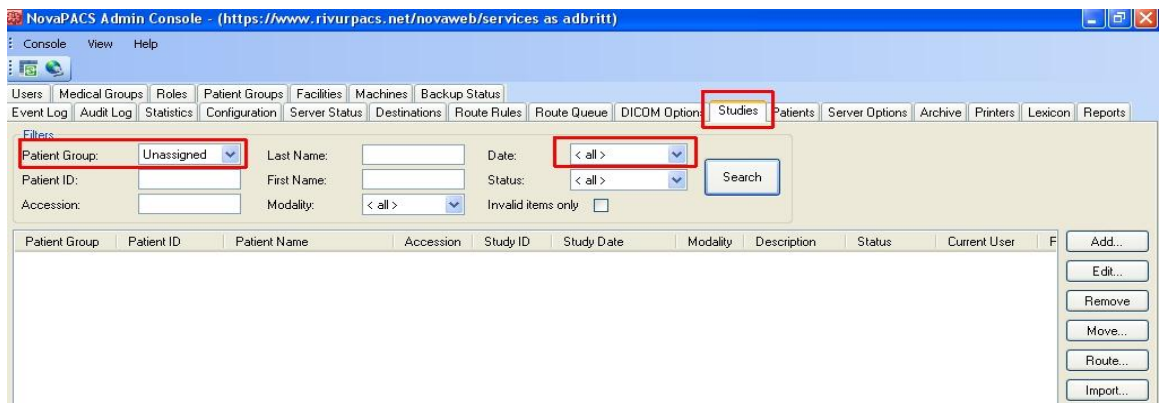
NovaPACS Admin Console - (https://www.rivurpacs.net/novaweb/services as adbritt)

Console View Help

Users | Medical Groups | Roles | Patient Groups | Facilities | Machines | Backup Status
Event Log | Audit Log | Statistics | Configuration | Server Status | Destinations | Route Rules | Route Queue | DICOM Options | Studies | Patients | Server Options | Archive | Printers | Lexicon | Reports

Filters
Patient Group: Unassigned
Last Name:
Date: < all >
Patient ID:
First Name:
Status: < all >
Search
Accession:
Modality: < all >
Invalid items only

| Patient Group | Patient ID | Patient Name | Accession | Study ID | Study Date | Modality | Description | Status | Current User | F |
|---|---|---|---|---|---|---|---|---|---|---|

Add...
Edit...
Remove
Move...
Route...
Import...